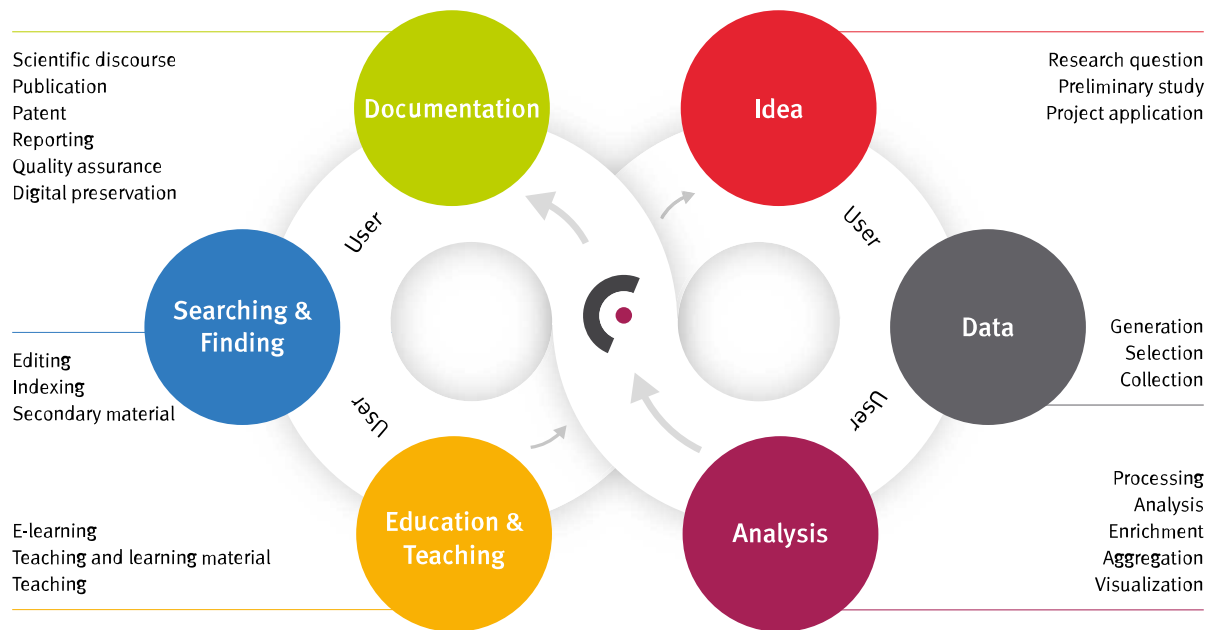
Scientific discourse
Publication
Patent
Reporting
Quality assurance
Digital preservation

Documentation

Idea

Research question
Preliminary study
Project application

User

User

Searching & Finding

Data

Generation
Selection
Collection

Editing
Indexing
Secondary material

User

User

Education & Teaching

Analysis

Processing
Analysis
Enrichment
Aggregation
Visualization

E-learning
Teaching and learning material
Teaching